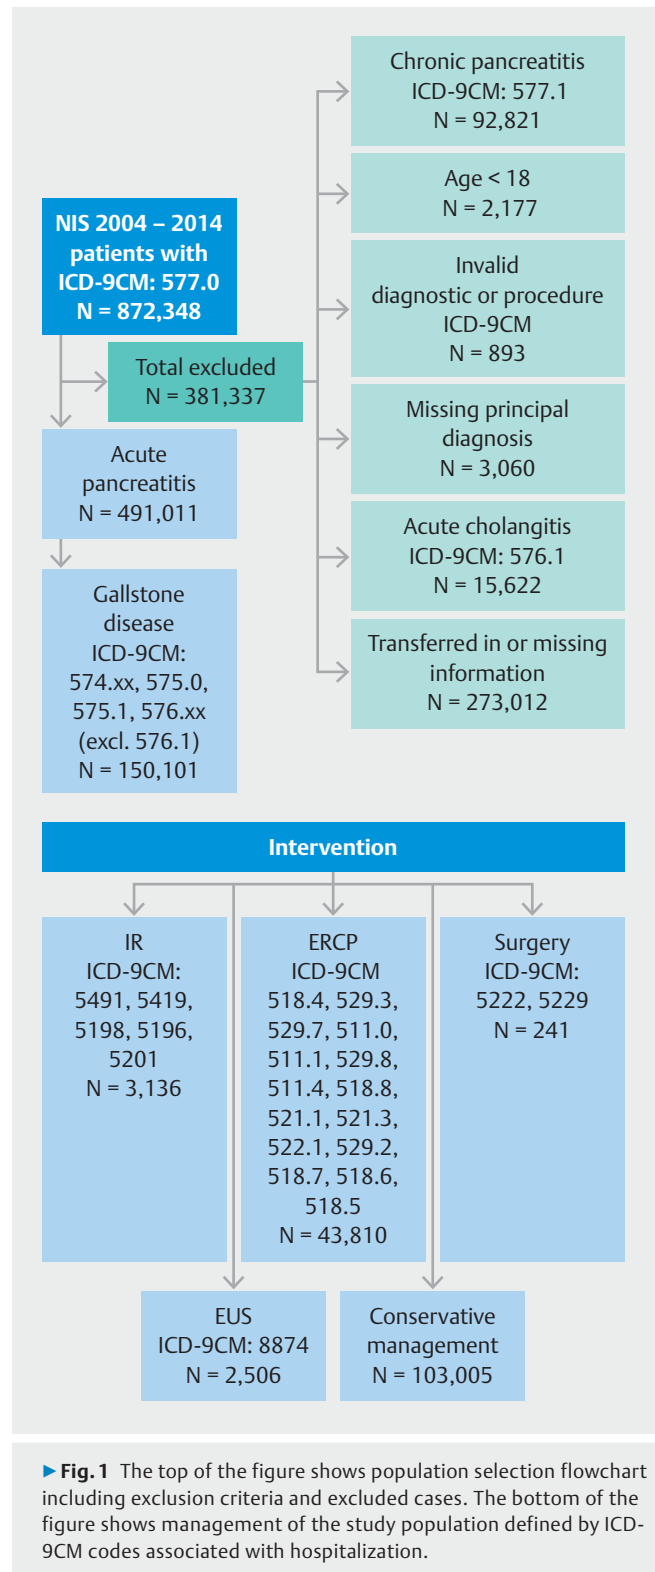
NIS 2004 – 2014 patients with ICD-9CM: 577.0 N = 872,348

Total excluded N = 381,337

Chronic pancreatitis ICD-9CM: 577.1 N = 92,821

Age < 18 N = 2,177

Invalid diagnostic or procedure ICD-9CM N = 893

Missing principal diagnosis N = 3,060

Acute cholangitis ICD-9CM: 576.1 N = 15,622

Transferred in or missing information N = 273,012

Acute pancreatitis N = 491,011

Gallstone disease ICD-9CM: 574.xx, 575.0, 575.1, 576.xx (excl. 576.1) N = 150,101

Intervention

IR ICD-9CM: 5491, 5419, 5198, 5196, 5201 N = 3,136

ERCP ICD-9CM 518.4, 529.3, 529.7, 511.0, 511.1, 529.8, 511.4, 518.8, 521.1, 521.3, 522.1, 529.2, 518.7, 518.6, 518.5 N = 43,810

Surgery ICD-9CM: 5222, 5229 N = 241

EUS ICD-9CM: 8874 N = 2,506

Conservative management N = 103,005

▶ Fig. 1 The top of the figure shows population selection flowchart including exclusion criteria and excluded cases. The bottom of the figure shows management of the study population defined by ICD-9CM codes associated with hospitalization.